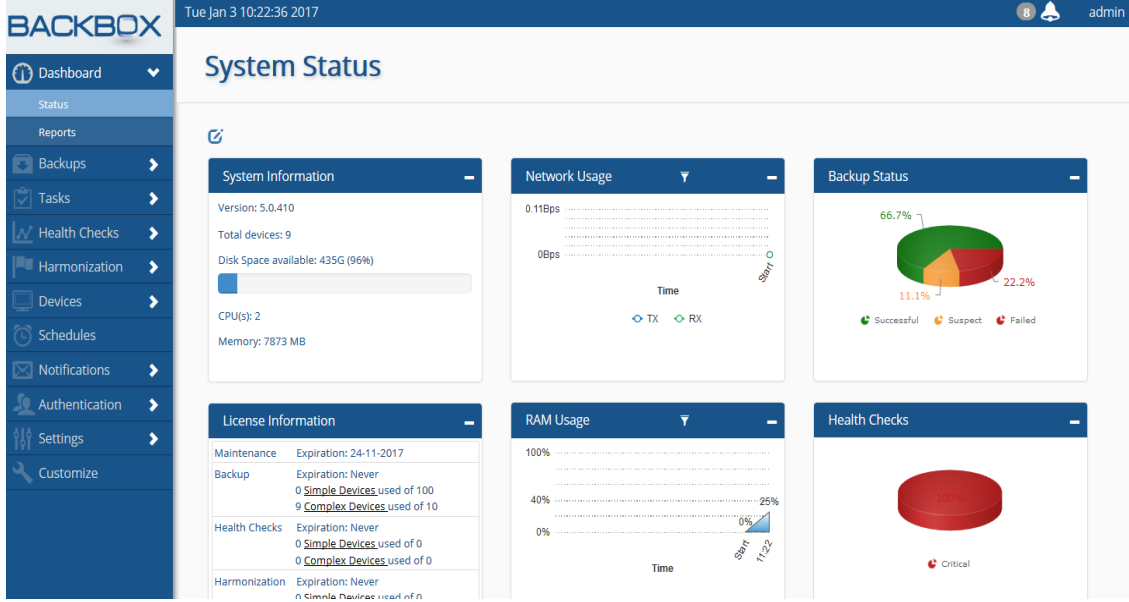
BACKBOX

Tue Jan 3 10:22:36 2017

8

admin

Dashboard

Status

Reports

Backups

Tasks

Health Checks

Harmonization

Devices

Schedules

Notifications

Authentication

Settings

Customize

System Status

System Information

Version: 5.0.410

Total devices: 9

Disk Space available: 435G (96%)

CPU(s): 2

Memory: 7873 MB

Network Usage

0.11Bps

0Bps

Start

Time

TX RX

Backup Status

66.7%

22.2%

11.1%

Successful Suspect Failed

License Information

| | |
|---|---|
| Maintenance | Expiration: 24-11-2017 |
| Backup | Expiration: Never<br>0 Simple Devices used of 100<br>9 Complex Devices used of 10 |
| Health Checks | Expiration: Never<br>0 Simple Devices used of 0<br>0 Complex Devices used of 0 |
| Harmonization | Expiration: Never<br>0 Simple Devices used of 0 |

RAM Usage

100%

40%

25%

0%

0%

Start

11:22

Time

Health Checks

100%

Critical